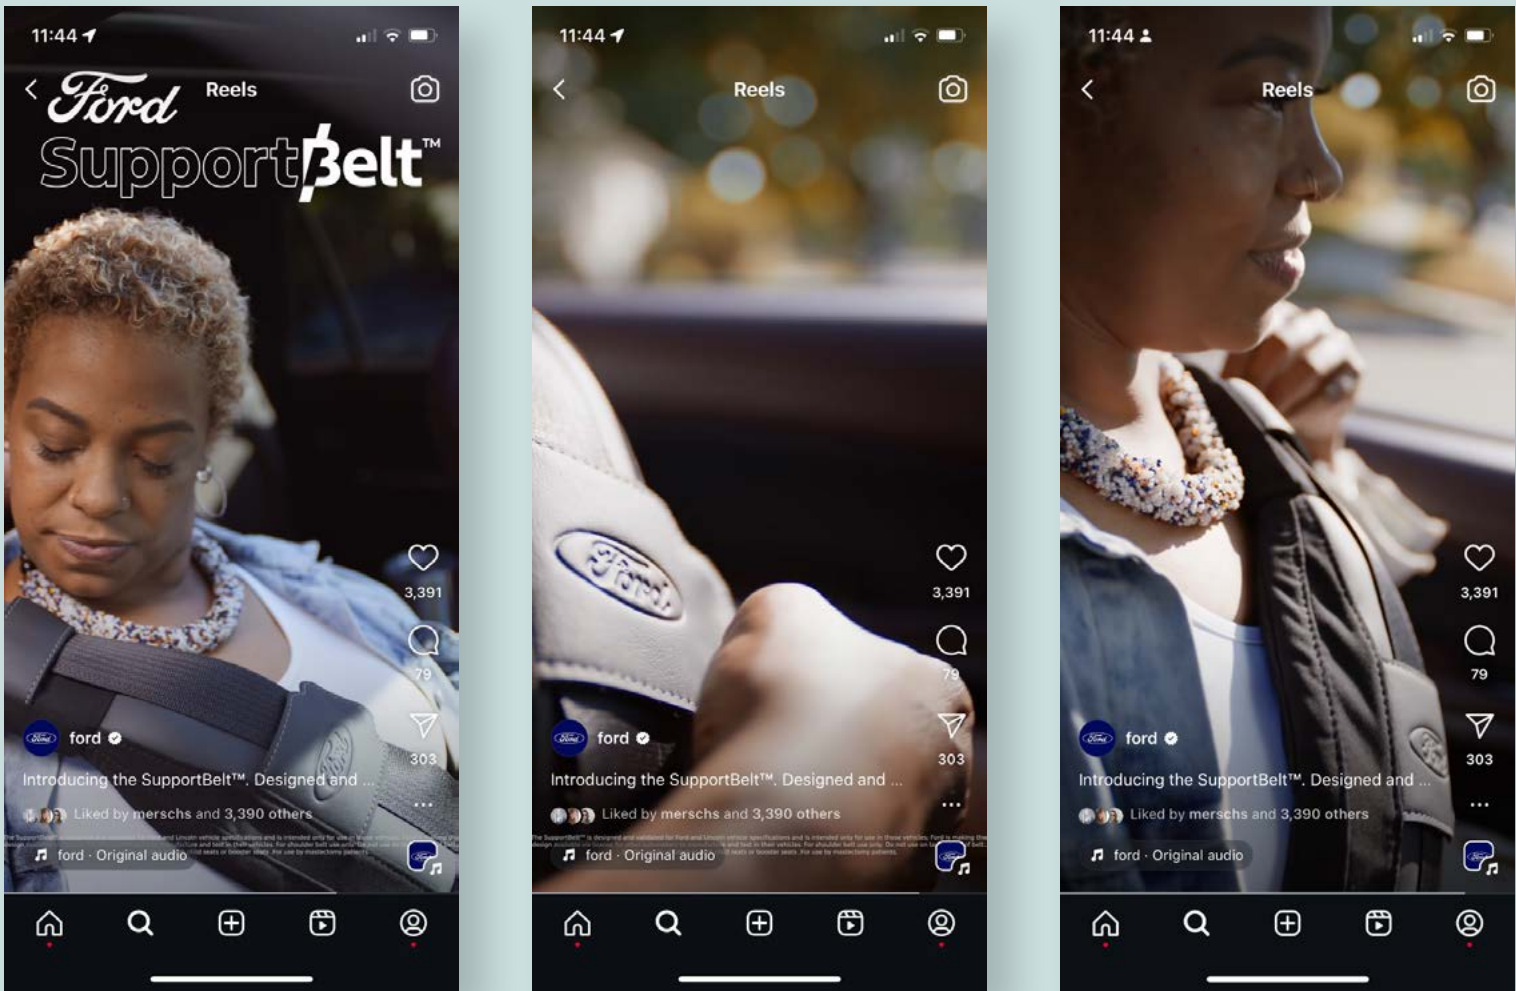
11:44

Ford Reels

SupportBelt™

3,391

79

303

ford

Introducing the SupportBelt™. Designed and ...

Liked by merschs and 3,390 others

The SupportBelt™ is designed and validated for Ford and Lincoln vehicle specifications and is intended only for use in those vehicles. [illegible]

ford · Original audio

11:44

Reels

3,391

79

303

ford

Introducing the SupportBelt™. Designed and ...

Liked by merschs and 3,390 others

The SupportBelt™ is designed and validated for Ford and Lincoln vehicle specifications and is intended only for use in those vehicles. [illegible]

ford · Original audio

11:44

Reels

3,391

79

303

ford

Introducing the SupportBelt™. Designed and ...

Liked by merschs and 3,390 others

ford · Original audio